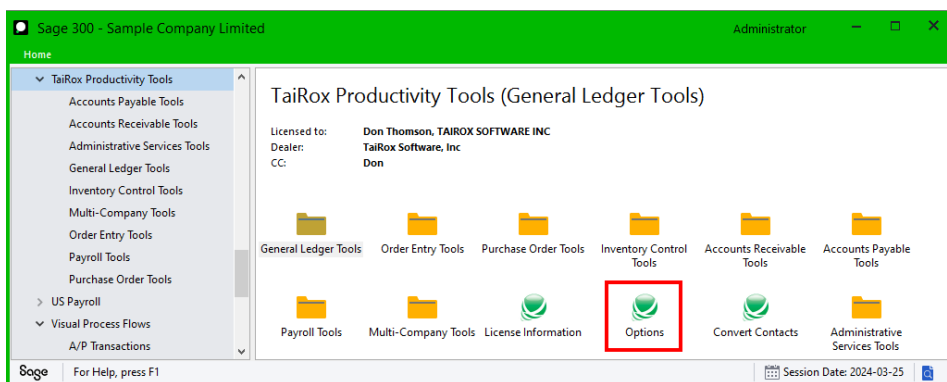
Sage 300 - Sample Company Limited
Administrator
Home

TaiRox Productivity Tools
Accounts Payable Tools
Accounts Receivable Tools
Administrative Services Tools
General Ledger Tools
Inventory Control Tools
Multi-Company Tools
Order Entry Tools
Payroll Tools
Purchase Order Tools
US Payroll
Visual Process Flows
A/P Transactions

TaiRox Productivity Tools (General Ledger Tools)

Licensed to: Don Thomson, TAIROX SOFTWARE INC
Dealer: TaiRox Software, Inc
CC: Don

General Ledger Tools
Order Entry Tools
Purchase Order Tools
Inventory Control Tools
Accounts Receivable Tools
Accounts Payable Tools
Payroll Tools
Multi-Company Tools
License Information
Options
Convert Contacts
Administrative Services Tools

Sage
For Help, press F1
Session Date: 2024-03-25